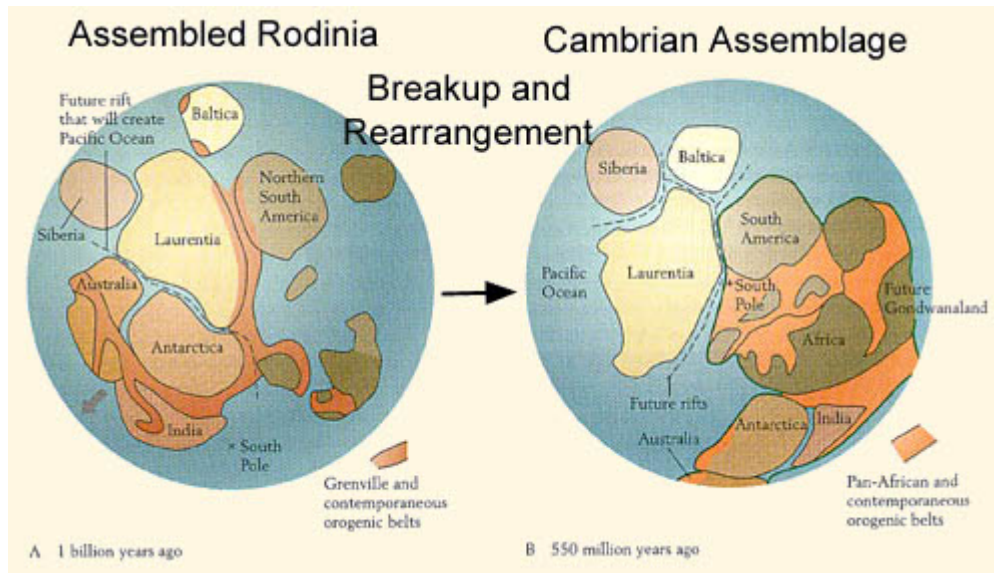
Assembled Rodinia

Cambrian Assemblage

Breakup and Rearrangement

Future rift that will create Pacific Ocean

Baltica

Northern South America

Siberia

Laurentia

Australia

Antarctica

India

× South Pole

Grenville and contemporaneous orogenic belts

A 1 billion years ago

Siberia

Baltica

South America

Pacific Ocean

Laurentia

× South Pole

Future Gondwanaland

Africa

Future rifts

Australia

Antarctica

India

Pan-African and contemporaneous orogenic belts

B 550 million years ago